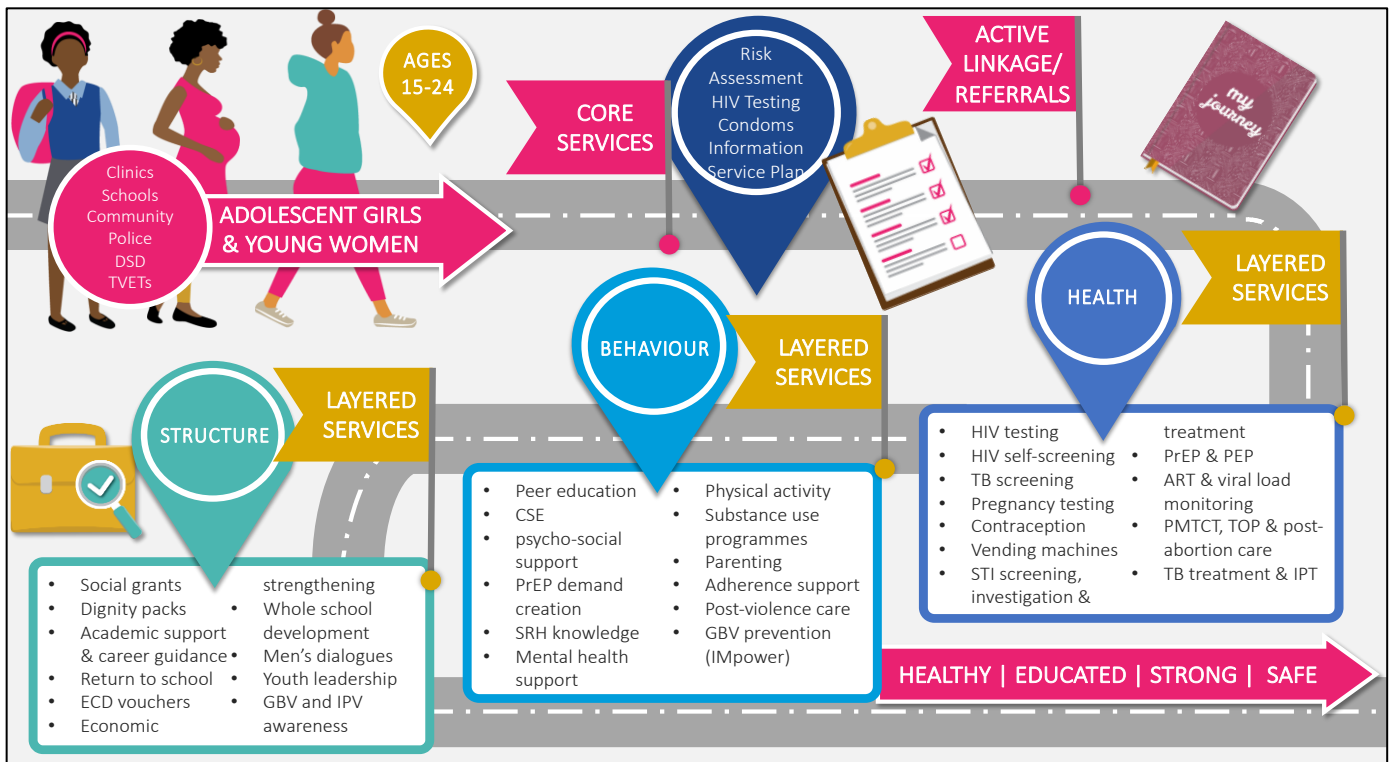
AGES 15-24

Clinics
Schools
Community
Police
DSD
TVETs

ADOLESCENT GIRLS & YOUNG WOMEN

CORE SERVICES

Risk Assessment
HIV Testing
Condoms
Information
Service Plan

ACTIVE LINKAGE/ REFERRALS

my journey

HEALTH

LAYERED SERVICES

BEHAVIOUR

LAYERED SERVICES

STRUCTURE

LAYERED SERVICES

• Social grants
• Dignity packs
• Academic support & career guidance
• Return to school
• ECD vouchers
• Economic strengthening
• Whole school development
• Men's dialogues
• Youth leadership
• GBV and IPV awareness

• Peer education
• CSE
• psycho-social support
• PrEP demand creation
• SRH knowledge
• Mental health support
• Physical activity
• Substance use programmes
• Parenting
• Adherence support
• Post-violence care
• GBV prevention (IMpower)

• HIV testing
• HIV self-screening
• TB screening
• Pregnancy testing
• Contraception
• Vending machines
• STI screening, investigation & treatment
• PrEP & PEP
• ART & viral load monitoring
• PMTCT, TOP & post-abortion care
• TB treatment & IPT

HEALTHY | EDUCATED | STRONG | SAFE